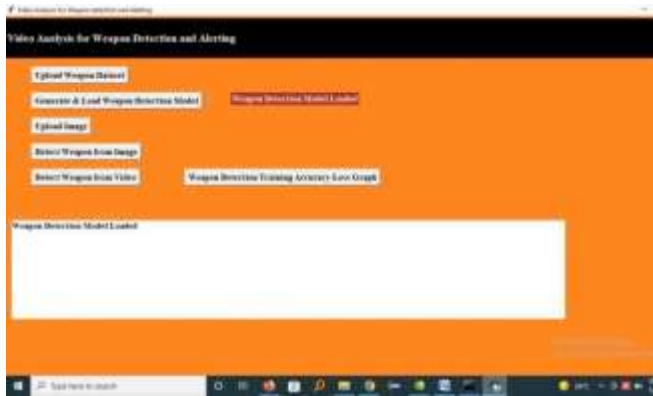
Video Analysis for Weapon detection and Alerting

Video Analysis for Weapon Detection and Alerting

Upload Weapon Dataset

Generate & Load Weapon Detection Model

Weapon Detection Model Loaded

Upload Image

Detect Weapon from Image

Detect Weapon from Video

Weapon Detection Training Accuracy Loss Graph

Weapon Detection Model Loaded

Type here to search